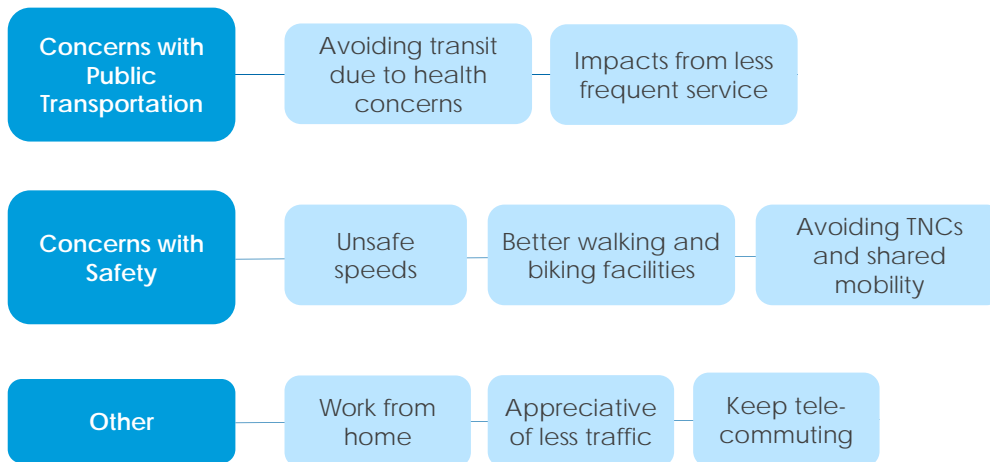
Concerns with Public Transportation

Avoiding transit due to health concerns

Impacts from less frequent service

Concerns with Safety

Unsafe speeds

Better walking and biking facilities

Avoiding TNCs and shared mobility

Other

Work from home

Appreciative of less traffic

Keep telecommuting